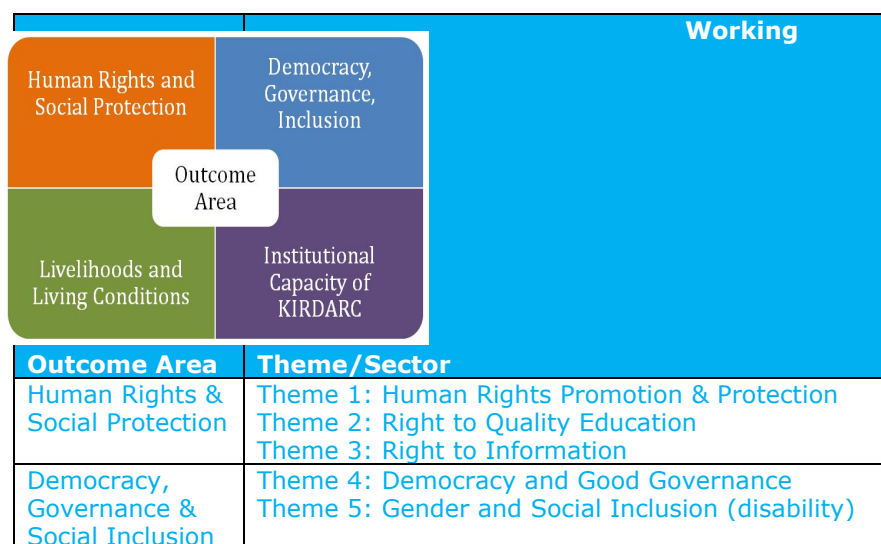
Working

Human Rights and Social Protection

Democracy, Governance, Inclusion

Outcome Area

Livelihoods and Living Conditions

Institutional Capacity of KIRDARC

| Outcome Area | Theme/Sector |
|---|---|
| Human Rights & Social Protection | Theme 1: Human Rights Promotion & Protection<br>Theme 2: Right to Quality Education<br>Theme 3: Right to Information |
| Democracy, Governance & Social Inclusion | Theme 4: Democracy and Good Governance<br>Theme 5: Gender and Social Inclusion (disability) |